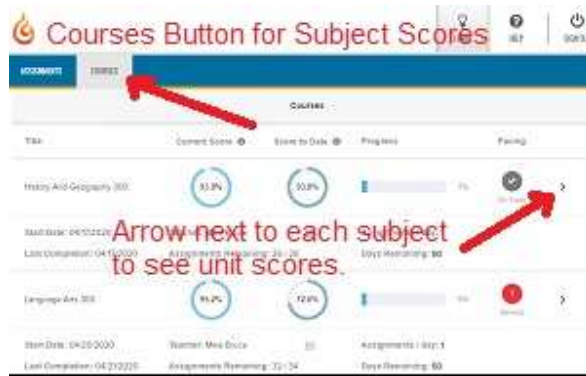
Courses Button for Subject Scores

HELP

ASSIGNMENTS

COURSES

Courses

Title

Current Score

Score to Date

Progress

Pacing

History And Geography 300

93.3%

33.8%

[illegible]

Start Date: 04/20/2020

Last Completion: 04/15/2020

Assignments Remaining: 24 / 26

Days Remaining: 50

Arrow next to each subject to see unit scores.

Language Arts 300

95.2%

72.6%

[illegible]

Start Date: 04/20/2020

Teacher: Miss Bruce

Assignments / day: 1

Last Completion: 04/21/2020

Assignments Remaining: 32 / 34

Days Remaining: 50